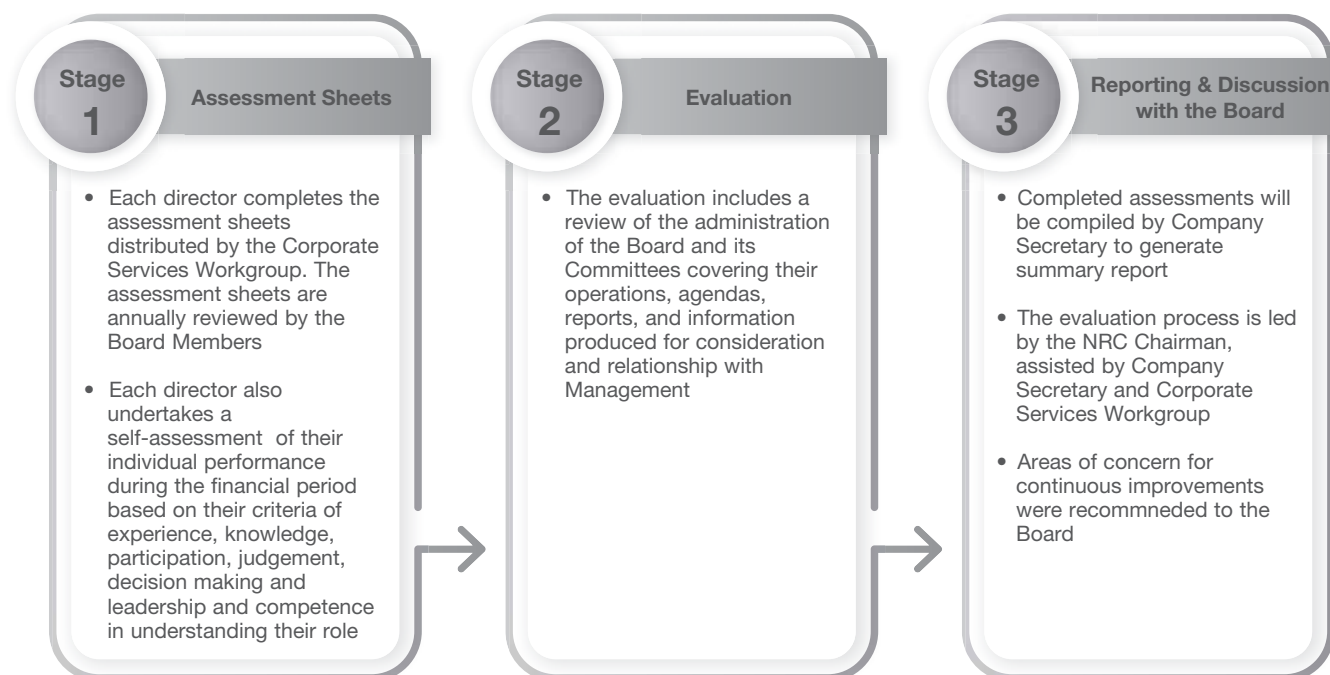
Stage 1

Assessment Sheets

• Each director completes the assessment sheets distributed by the Corporate Services Workgroup. The assessment sheets are annually reviewed by the Board Members

• Each director also undertakes a self-assessment of their individual performance during the financial period based on their criteria of experience, knowledge, participation, judgement, decision making and leadership and competence in understanding their role

Stage 2

Evaluation

• The evaluation includes a review of the administration of the Board and its Committees covering their operations, agendas, reports, and information produced for consideration and relationship with Management

Stage 3

Reporting & Discussion with the Board

• Completed assessments will be compiled by Company Secretary to generate summary report

• The evaluation process is led by the NRC Chairman, assisted by Company Secretary and Corporate Services Workgroup

• Areas of concern for continuous improvements were recommneded to the Board